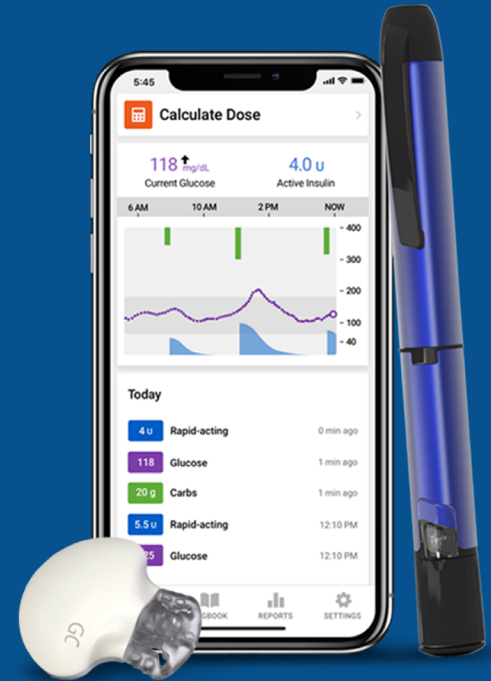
5:45

Calculate Dose

118 mg/dL
Current Glucose

4.0 U
Active Insulin

6 AM
10 AM
2 PM
NOW

400
300
200
100
40

Today

4 U Rapid-acting 0 min ago
118 Glucose 1 min ago
20 g Carbs 1 min ago
5.5 U Rapid-acting 12:10 PM
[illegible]25 Glucose 12:10 PM

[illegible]GBOOK
REPORTS
SETTINGS

GC